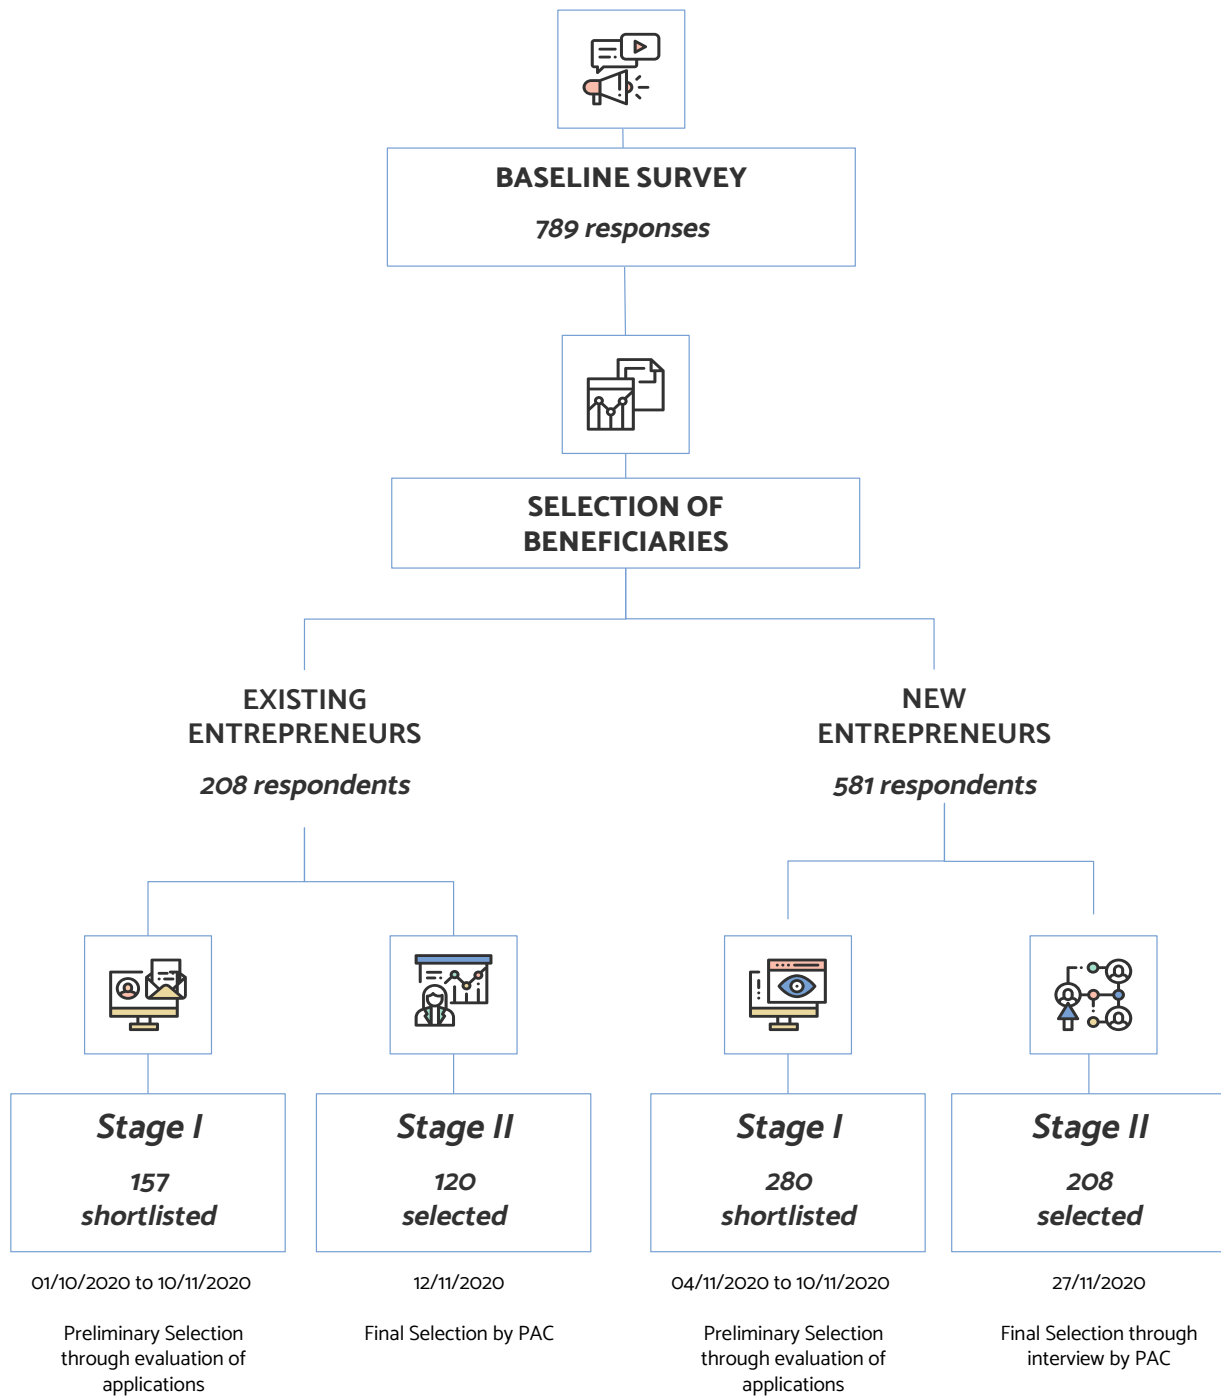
BASELINE SURVEY

789 responses

SELECTION OF BENEFICIARIES

EXISTING ENTREPRENEURS

208 respondents

NEW ENTREPRENEURS

581 respondents

Stage I

157 shortlisted

01/10/2020 to 10/11/2020

Preliminary Selection through evaluation of applications

Stage II

120 selected

12/11/2020

Final Selection by PAC

Stage I

280 shortlisted

04/11/2020 to 10/11/2020

Preliminary Selection through evaluation of applications

Stage II

208 selected

27/11/2020

Final Selection through interview by PAC